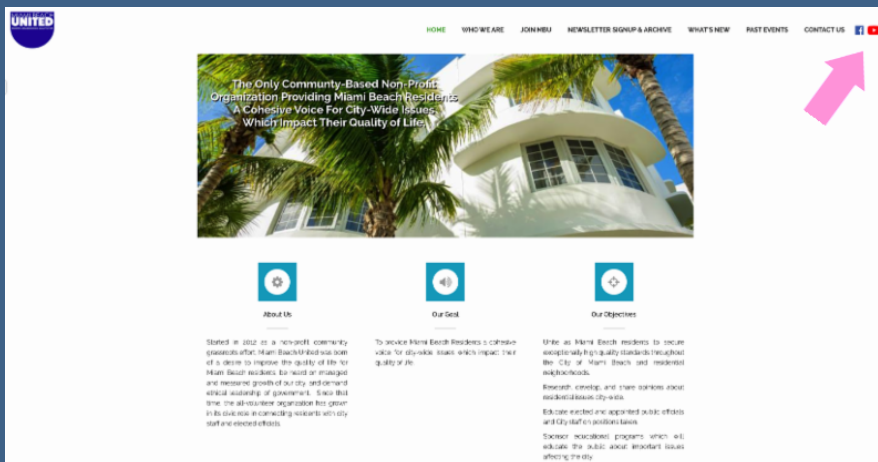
UNITED

HOME WHO WE ARE JOIN MBU NEWSLETTER SIGNUP & ARCHIVE WHAT'S NEW PAST EVENTS CONTACT US

The Only Community-Based Non-Profit Organization Providing Miami Beach Residents A Cohesive Voice For City-Wide Issues Which Impact Their Quality of Life

About Us

Started in 2012 as a non-profit community grassroots effort, Miami Beach United was born of a desire to improve the quality of life for Miami Beach residents, be heard on managed and measured growth of our city, and demand ethical leadership of government. Since that time, the all-volunteer organization has grown in its civic role in connecting residents with city staff and elected officials.

Our Goal

To provide Miami Beach Residents a cohesive voice for city-wide issues which impact their quality of life.

Our Objectives

Unite as Miami Beach residents to secure exceptionally high quality standards throughout the City of Miami Beach and residential neighborhoods.

Research, develop, and share opinions about residential issues city-wide.

Educate elected and appointed public officials and City staff on positions taken.

Sponsor educational programs which will educate the public about important issues affecting the city.